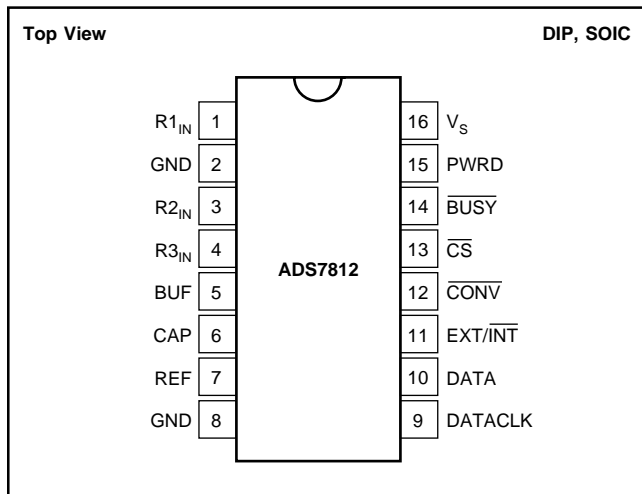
Top View

DIP, SOIC

$R1_{IN}$ 1
GND 2
$R2_{IN}$ 3
$R3_{IN}$ 4
BUF 5
CAP 6
REF 7
GND 8

ADS7812

16 $V_S$
15 PWRD
14 $\overline{BUSY}$
13 $\overline{CS}$
12 $\overline{CONV}$
11 EXT/$\overline{INT}$
10 DATA
9 DATACLK